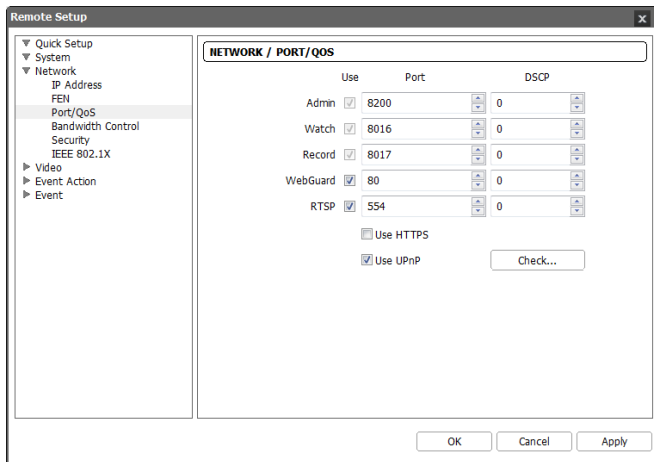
Remote Setup

▼ Quick Setup
▼ System
▼ Network
IP Address
FEN
Port/QoS
Bandwidth Control
Security
IEEE 802.1X
▶ Video
▶ Event Action
▶ Event

NETWORK / PORT/QOS

| | Use | Port | DSCP |
|---|---|---|---|
| Admin | ☑ | 8200 | 0 |
| Watch | ☑ | 8016 | 0 |
| Record | ☑ | 8017 | 0 |
| WebGuard | ☑ | 80 | 0 |
| RTSP | ☑ | 554 | 0 |

☐ Use HTTPS
☑ Use UPnP
Check...

OK
Cancel
Apply